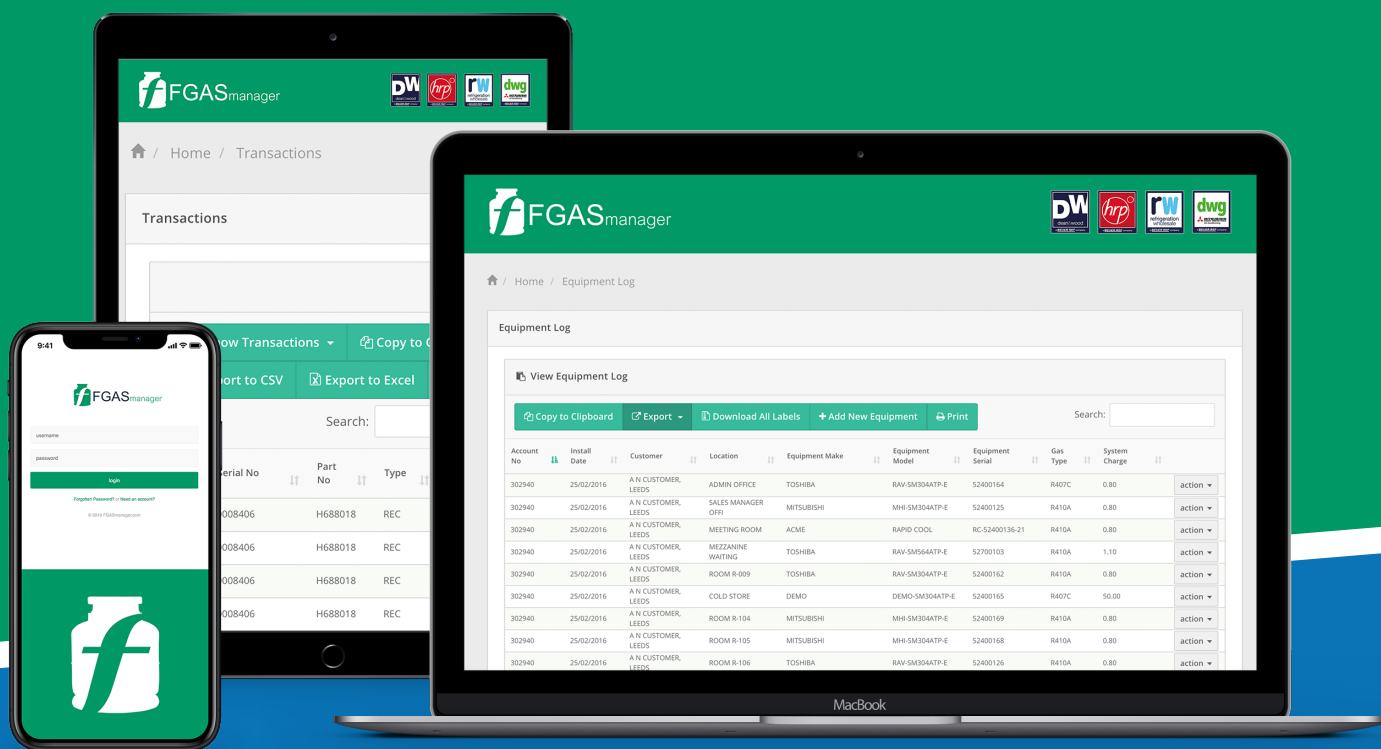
FGASmanager

DW hrp rw dwg

Home / Transactions

Transactions

ow Transactions | Copy to C

ort to CSV | Export to Excel

Search:

erial No | Part No | Type
008406 | H688018 | REC
008406 | H688018 | REC
008406 | H688018 | REC
008406 | H688018 | REC

9:41

FGASmanager

username

password

login

Forgotten Password? or Need an account?

© 2018 FGASmanager.com

FGASmanager

DW hrp rw dwg

Home / Equipment Log

Equipment Log

View Equipment Log

Copy to Clipboard | Export | Download All Labels | + Add New Equipment | Print

Search:

| Account No | Install Date | Customer | Location | Equipment Make | Equipment Model | Equipment Serial | Gas Type | System Charge | |
|---|---|---|---|---|---|---|---|---|---|
| 302940 | 25/02/2016 | A N CUSTOMER, LEEDS | ADMIN OFFICE | TOSHIBA | RAV-SM304ATP-E | 52400164 | R407C | 0.80 | action |
| 302940 | 25/02/2016 | A N CUSTOMER, LEEDS | SALES MANAGER OFFI | MITSUBISHI | MHI-SM304ATP-E | 52400125 | R410A | 0.80 | action |
| 302940 | 25/02/2016 | A N CUSTOMER, LEEDS | MEETING ROOM | ACME | RAPID COOL | RC-52400136-21 | R410A | 0.80 | action |
| 302940 | 25/02/2016 | A N CUSTOMER, LEEDS | MEZZANINE WAITING | TOSHIBA | RAV-SM564ATP-E | 52700103 | R410A | 1.10 | action |
| 302940 | 25/02/2016 | A N CUSTOMER, LEEDS | ROOM R-009 | TOSHIBA | RAV-SM304ATP-E | 52400162 | R410A | 0.80 | action |
| 302940 | 25/02/2016 | A N CUSTOMER, LEEDS | COLD STORE | DEMO | DEMO-SM304ATP-E | 52400165 | R407C | 50.00 | action |
| 302940 | 25/02/2016 | A N CUSTOMER, LEEDS | ROOM R-104 | MITSUBISHI | MHI-SM304ATP-E | 52400169 | R410A | 0.80 | action |
| 302940 | 25/02/2016 | A N CUSTOMER, LEEDS | ROOM R-105 | MITSUBISHI | MHI-SM304ATP-E | 52400168 | R410A | 0.80 | action |
| 302940 | 25/02/2016 | A N CUSTOMER, LEEDS | ROOM R-106 | TOSHIBA | RAV-SM304ATP-E | 52400126 | R410A | 0.80 | action |

MacBook